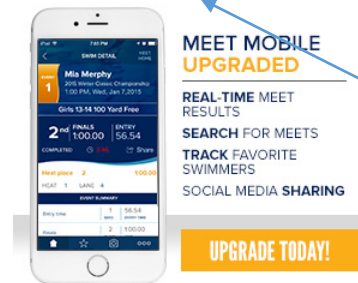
SWIM DETAIL

EVENT 1

Mia Merphy

2015 Winter Classic Championship

1:00 PM, Wed, Jan 7, 2015

Girls 13-14 100 Yard Free

2nd FINALS 1:00.00

ENTRY 56.54

COMPLETED

Share

Next place 2 1:00.00

HEAT 1 LANE 4

EVENT SUMMARY

Entry time 56.54

MEET MOBILE

UPGRADED

REAL-TIME MEET RESULTS

SEARCH FOR MEETS

TRACK FAVORITE SWIMMERS

SOCIAL MEDIA SHARING

UPGRADE TODAY!